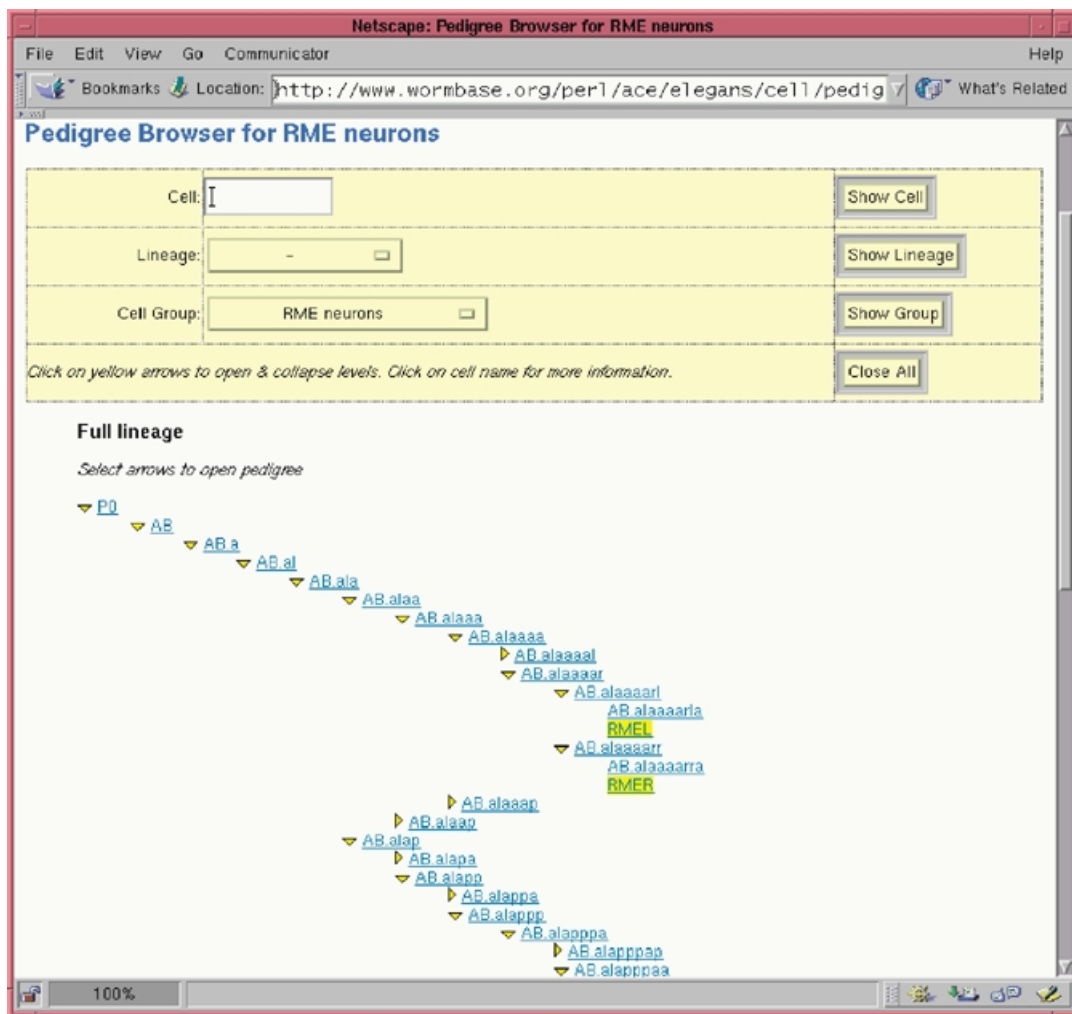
Netscape: Pedigree Browser for RME neurons

File Edit View Go Communicator Help

Bookmarks Location: http://www.wormbase.org/perl/ace/elegans/cell/pedig What's Related

Pedigree Browser for RME neurons

| | | |
|---|---|---|
| Cell: | | Show Cell |
| Lineage: | - | Show Lineage |
| Cell Group: | RME neurons | Show Group |
| Click on yellow arrows to open & collapse levels. Click on cell name for more information. | | Close All |

Full lineage

Select arrows to open pedigree

P0
AB
AB.a
AB.al
AB.ala
AB.alaa
AB.alaaa
AB.alaaaa
AB.alaaaal
AB.alaaaar
AB.alaaaarl
AB.alaaaarla
RMEL
AB.alaaaarr
AB.alaaaarra
RMER
AB.alaaap
AB.alaap
AB.alap
AB.alapa
AB.alapp
AB.alappa
AB.alappp
AB.alapppa
AB.alapppap
AB.alapppaa

100%